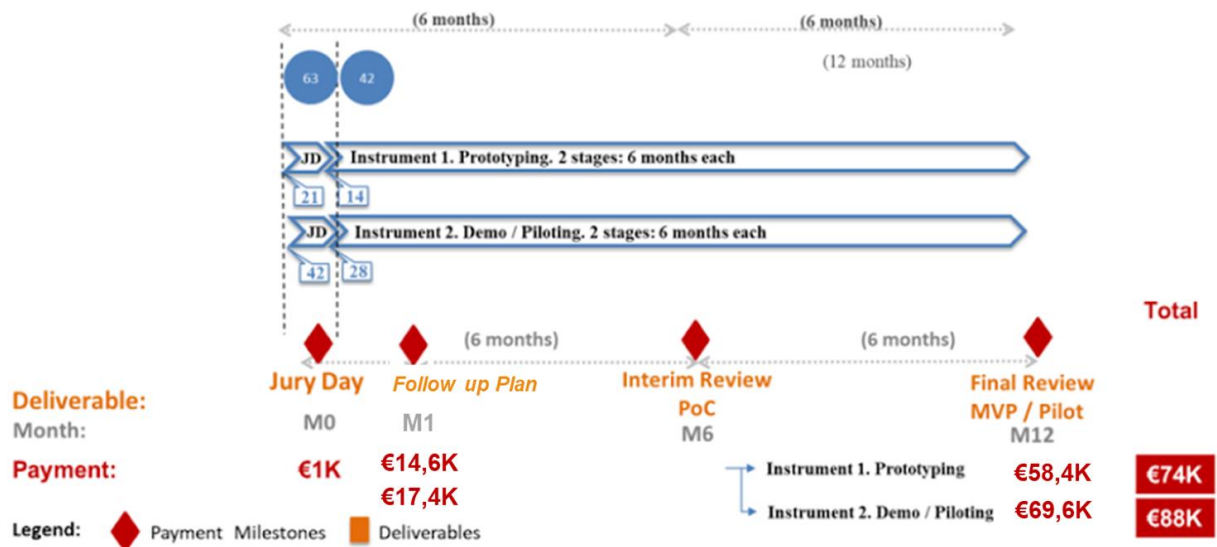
(6 months) (6 months)

(12 months)

63 42

JD Instrument 1. Prototyping. 2 stages: 6 months each

21 14

JD Instrument 2. Demo / Piloting. 2 stages: 6 months each

42 28

Total

(6 months) (6 months)

Jury Day Follow up Plan Interim Review PoC Final Review MVP / Pilot

Deliverable:

Month: M0 M1 M6 M12

Payment: €1K €14,6K €17,4K

Instrument 1. Prototyping €58,4K €74K

Instrument 2. Demo / Piloting €69,6K €88K

Legend: Payment Milestones Deliverables